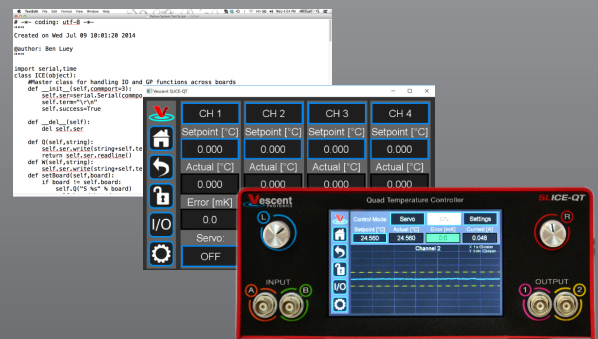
TextEdit File Edit Format View Window Help

# -*- coding: utf-8 -*-
"""
Created on Wed Jul 09 10:01:20 2014

@author: Ben Luey
"""

import serial,time
class ICE(object):
    #Master class for handling IO and GP functions across boards
    def __init__(self,commport=3):
        self.ser=serial.Serial(commpo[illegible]
        self.term="\r\n"
        self.success=True

    def __del__(self):
        del self.ser

    def Q(self,string):
        self.ser.write(string+self.te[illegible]
        return self.ser.readline()
    def W(self,string):
        self.ser.write(string+self.te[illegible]
    def setBoard(self,board):
        if board != self.board:
            self.Q("S %s" % board)

Vescent SLICE-QT

| CH 1 | CH 2 | CH 3 | CH 4 |
|---|---|---|---|
| Setpoint [°C] | Setpoint [°C] | Setpoint [°C] | Setpoint [°C] |
| 0.000 | 0.000 | 0.000 | 0.000 |
| Actual [°C] | Actual [°C] | Actual [°C] | Actual [°C] |
| 0.000 | 0.000 | 0.000 | 0.000 |
| Error [mK] | | | |
| 0.0 | | | |
| Servo: | | | |
| OFF | | | |

I/O

Vescent PHOTONICS

Quad Temperature Controller

SLICE-QT

L

R

Control Mode | Servo | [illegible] | Settings
Setpoint [°C] | Actual [°C] | Error [mK] | Current [A]
24.560 | 24.560 | 0.0 | 0.048
Channel 2
I/O

INPUT
A
B

OUTPUT
1
2